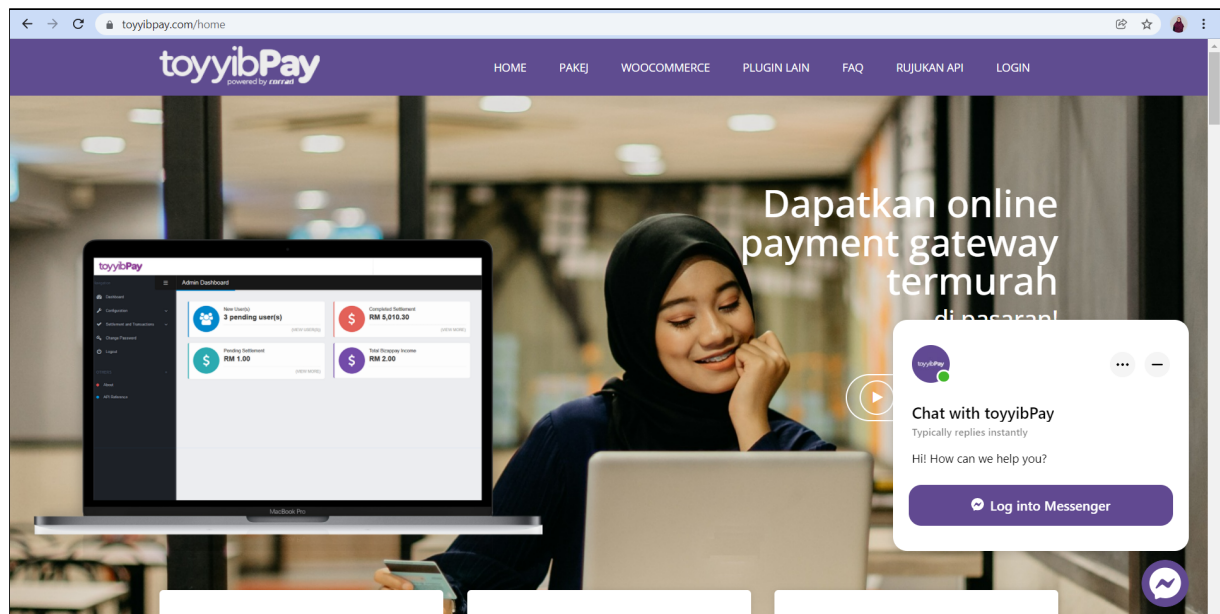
toyyibpay.com/home

toyyibPay
powered by

HOME PAKEJ WOOCOMMERCE PLUGIN LAIN FAQ RUJUKAN API LOGIN

toyyibPay
Admin Dashboard
Dashboard
Configuration
Settlement and Transactions
Change Password
Logout
About
API Reference

New User(s)
3 pending user(s)

Completed Settlement
RM 5,010.30

Pending Settlement
RM 1.00

Total Bizappay Income
RM 2.00

MacBook Pro

Dapatkan online payment gateway termurah di pasaran!

toyyibPay
Chat with toyyibPay
Typically replies instantly
Hi! How can we help you?
Log into Messenger